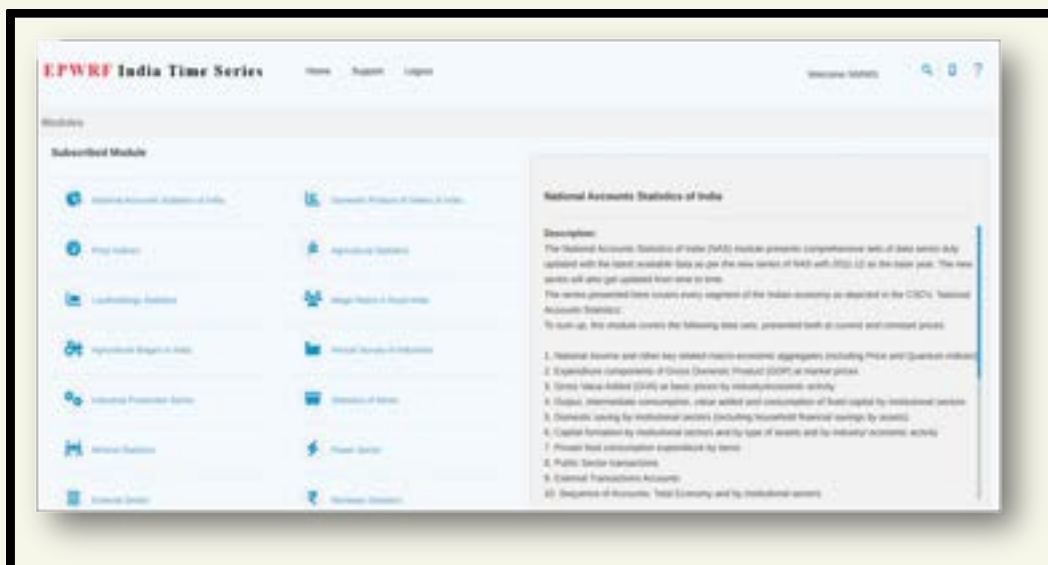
EPWRF India Time Series

Home Support Logout

Welcome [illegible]

Modules

Subscribed Module

National Accounts Statistics of India

Domestic Product of States of India

Price Indices

Agricultural Statistics

Landholdings Statistics

Wage Rates in Rural India

Agricultural Wages in India

Annual Survey of Industries

Industrial Production Series

Statistics of Mines

Mineral Statistics

Power Sector

External Sector

Banking Statistics

National Accounts Statistics of India

Description:
The National Accounts Statistics of India (NAS) module presents comprehensive sets of data series duly updated with the latest available data as per the new series of NAS with 2011-12 as the base year. The new series will also get updated from time to time.
The series presented here covers every segment of the Indian economy as depicted in the CSO's 'National Accounts Statistics'.
To sum up, this module covers the following data sets, presented both at current and constant prices:

1. National Income and other key related macro economic aggregates (including Price and Quantum indices)
2. Expenditure components of Gross Domestic Product (GDP) at market prices
3. Gross Value Added (GVA) at basic prices by industry/economic activity
4. Output, intermediate consumption, value added and consumption of fixed capital by institutional sectors
5. Domestic saving by institutional sectors (including household financial savings by assets)
6. Capital formation by institutional sectors and by type of assets and by industry/ economic activity
7. Private final consumption expenditure by items
8. Public Sector transactions
9. External Transactions Accounts
10. Sequence of Accounts: Total Economy and by institutional sectors